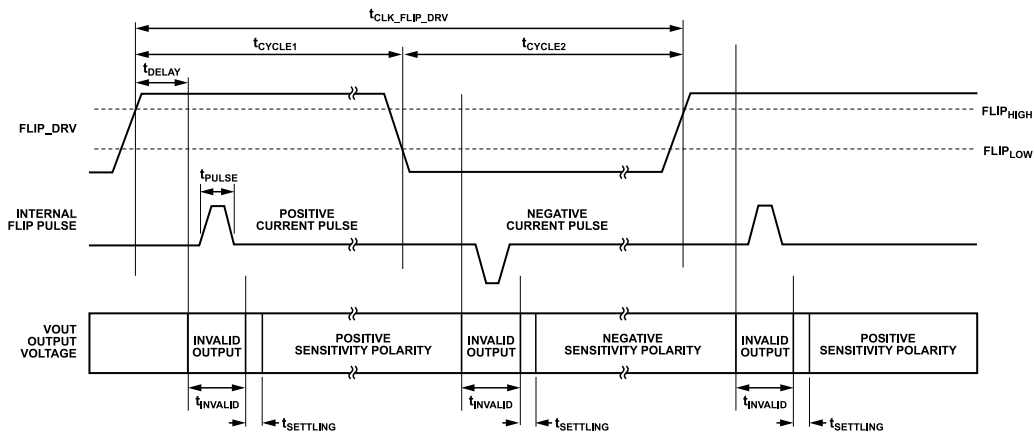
$t_{CLK\_FLIP\_DRV}$

$t_{CYCLE1}$

$t_{CYCLE2}$

$t_{DELAY}$

FLIP_DRV

$FLIP_{HIGH}$

$FLIP_{LOW}$

$t_{PULSE}$

INTERNAL FLIP PULSE

POSITIVE CURRENT PULSE

NEGATIVE CURRENT PULSE

VOUT OUTPUT VOLTAGE

INVALID OUTPUT

POSITIVE SENSITIVITY POLARITY

INVALID OUTPUT

NEGATIVE SENSITIVITY POLARITY

INVALID OUTPUT

POSITIVE SENSITIVITY POLARITY

$t_{INVALID}$

$t_{SETTLING}$

$t_{INVALID}$

$t_{SETTLING}$

$t_{INVALID}$

$t_{SETTLING}$